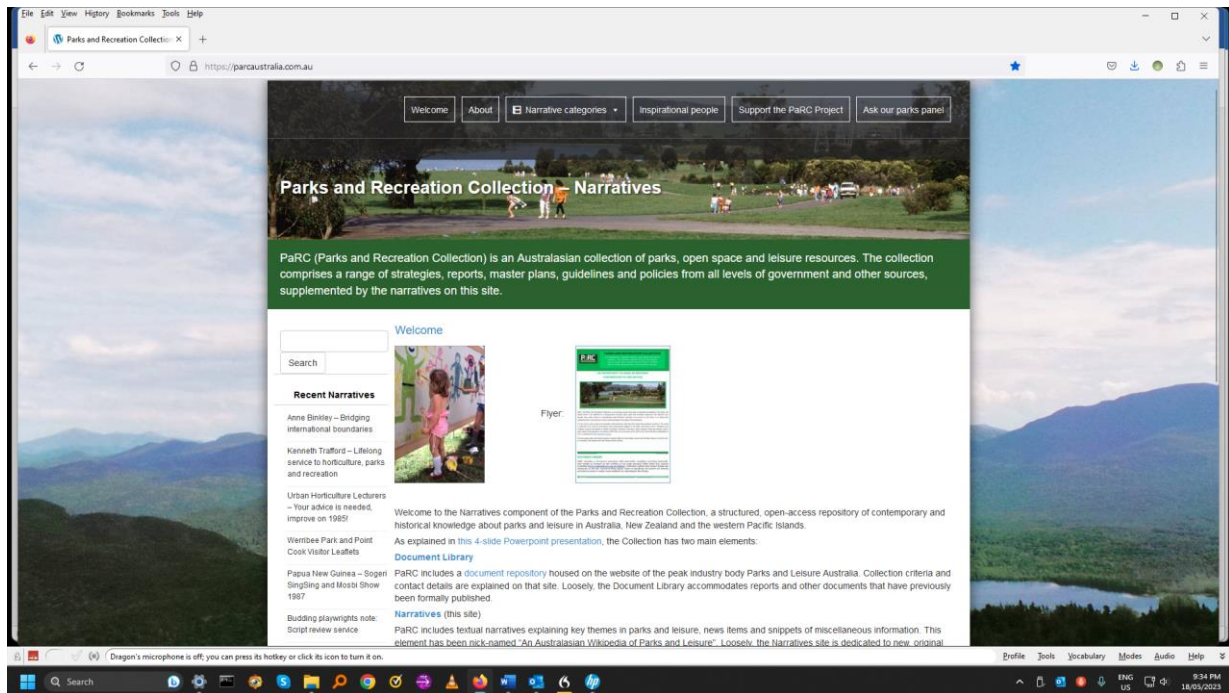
File Edit View History Bookmarks Tools Help

Parks and Recreation Collection ×

https://parcaustralia.com.au

Welcome | About | Narrative categories | Inspirational people | Support the PaRC Project | Ask our parks panel

Parks and Recreation Collection – Narratives

PaRC (Parks and Recreation Collection) is an Australasian collection of parks, open space and leisure resources. The collection comprises a range of strategies, reports, master plans, guidelines and policies from all levels of government and other sources, supplemented by the narratives on this site.

Search

Recent Narratives

Anne Binkley – Bridging international boundaries

Kenneth Trafford – Lifelong service to horticulture, parks and recreation

Urban Horticulture Lecturers – Your advice is needed, improve on 1985!

Werribee Park and Point Cook Visitor Leaflets

Papua New Guinea – Sogeri SingSing and Mosbi Show 1987

Budding playwrights note: Script review service

Welcome

Flyer:

Welcome to the Narratives component of the Parks and Recreation Collection, a structured, open-access repository of contemporary and historical knowledge about parks and leisure in Australia, New Zealand and the western Pacific Islands.

As explained in this 4-slide Powerpoint presentation, the Collection has two main elements:

Document Library

PaRC includes a document repository housed on the website of the peak industry body Parks and Leisure Australia. Collection criteria and contact details are explained on that site. Loosely, the Document Library accommodates reports and other documents that have previously been formally published.

Narratives (this site)

PaRC includes textual narratives explaining key themes in parks and leisure, news items and snippets of miscellaneous information. This element has been nick-named "An Australasian Wikipedia of Parks and Leisure". Loosely, the Narratives site is dedicated to new, original

Dragon's microphone is off; you can press its hotkey or click its icon to turn it on.

Profile Tools Vocabulary Modes Audio Help

Search

ENG US 9:34 PM 18/05/2023